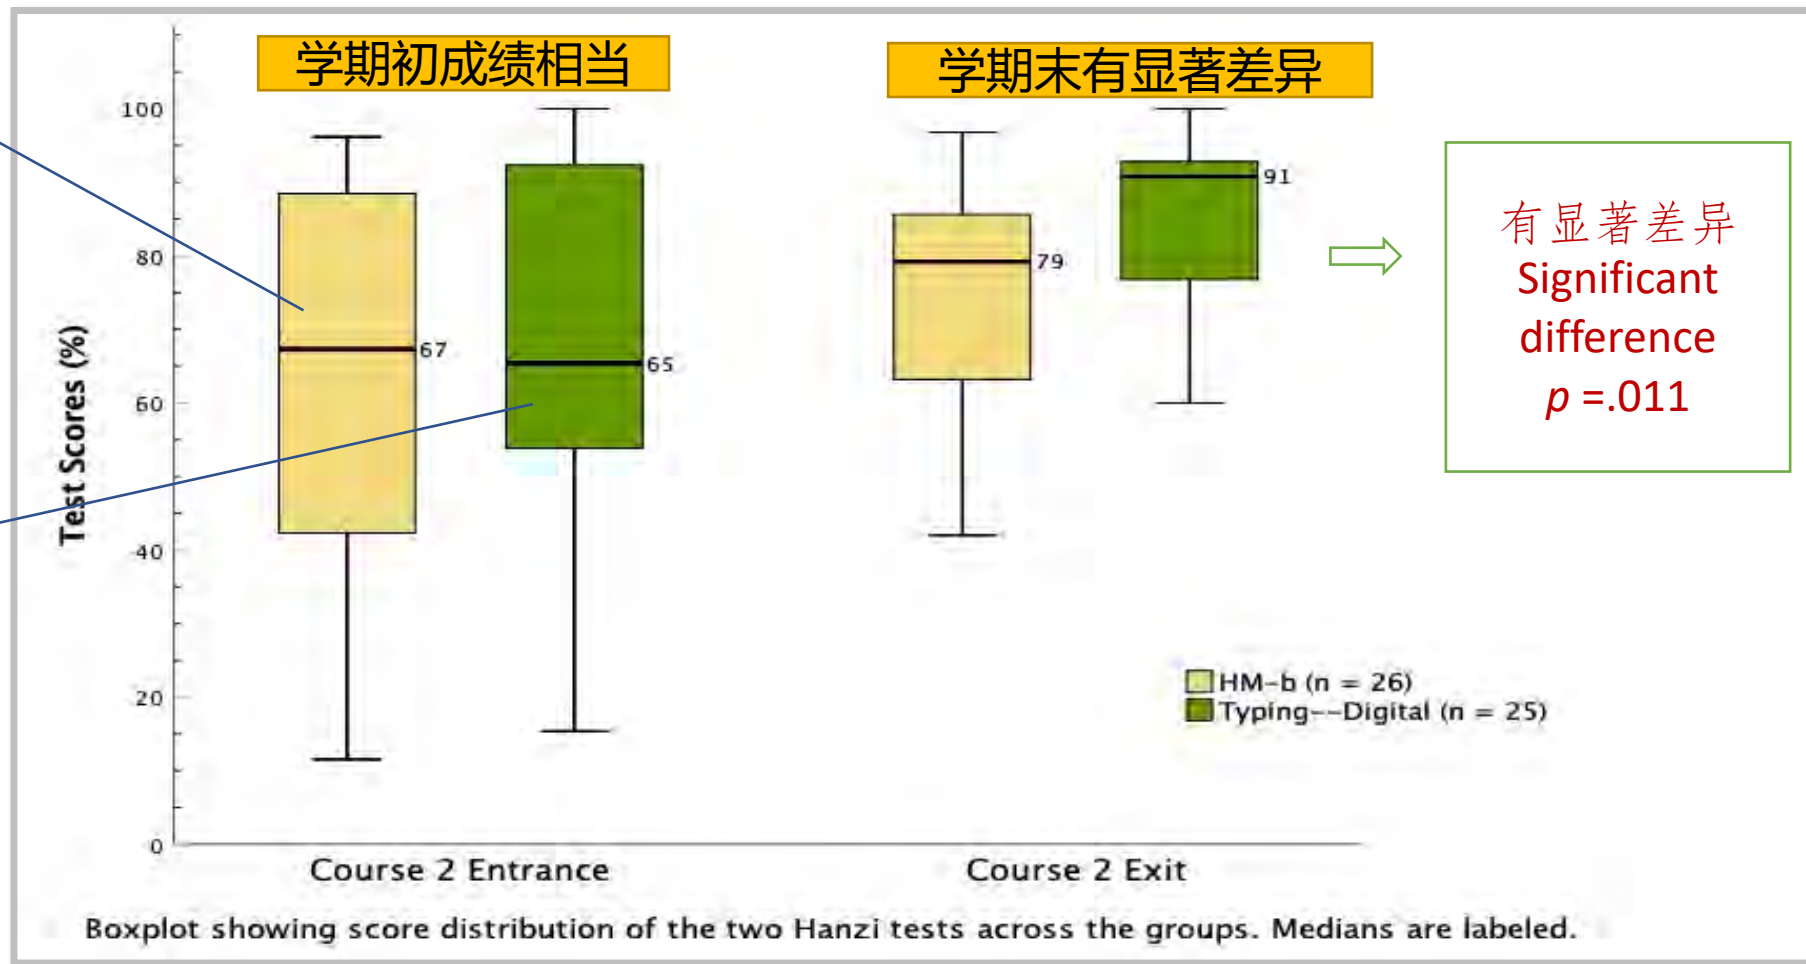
学期初成绩相当

学期末有显著差异

100
80
60
40
20
0

Test Scores (%)

67
65
79
91

有显著差异
Significant difference
$p$ =.011

HM-b (n = 26)
Typing--Digital (n = 25)

Course 2 Entrance
Course 2 Exit

Boxplot showing score distribution of the two Hanzi tests across the groups. Medians are labeled.